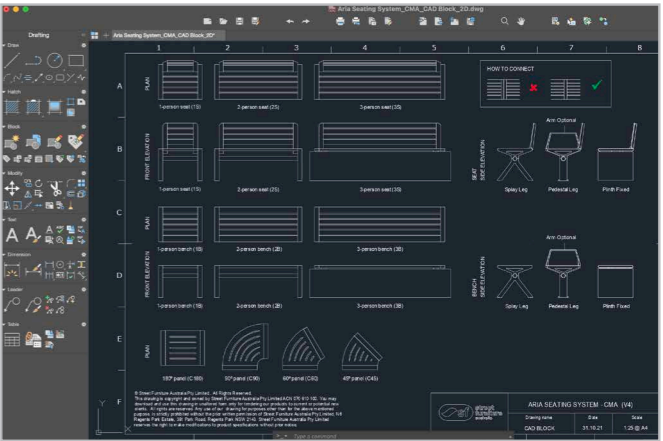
Aria Seating System_CMA_CAD Block_2D.dwg

Drafting

Draw

Hatch

Block

Modify

Text

Dimension

Leader

Table

Aria Seating System_CMA_CAD Block_2D*

1 2 3 4 5 6 7 8

A

PLAN

1-person seat (1S)

2-person seat (2S)

3-person seat (3S)

HOW TO CONNECT

B

FRONT ELEVATION

1-person seat (1S)

2-person seat (2S)

3-person seat (3S)

Arm Optional

SEAT SIDE ELEVATION

Splay Leg

Pedestal Leg

Plinth Fixed

C

PLAN

1-person bench (1B)

2-person bench (2B)

3-person bench (3B)

Arm Optional

D

FRONT ELEVATION

1-person bench (1B)

2-person bench (2B)

3-person bench (3B)

BENCH SIDE ELEVATION

Splay Leg

Pedestal Leg

Plinth Fixed

E

PLAN

180° panel (C180)

90° panel (C90)

60° panel (C60)

45° panel (C45)

F

© Street Furniture Australia Pty Limited. All Rights Reserved. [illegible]

street furniture australia

ARIA SEATING SYSTEM - CMA (V4)

| Drawing name | Date | Scale |
|---|---|---|
| CAD BLOCK | 31.10.21 | 1:25 @ A4 |

Type a command